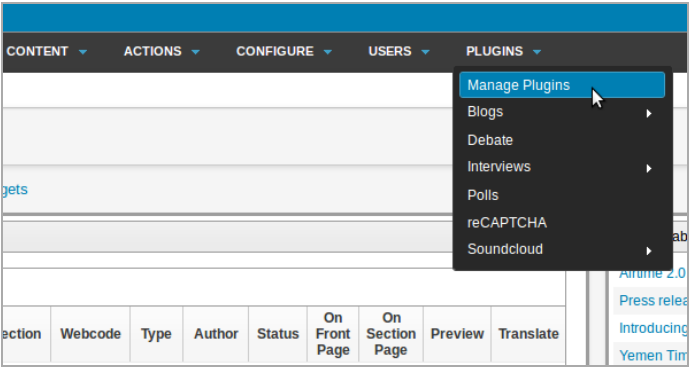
CONTENT ACTIONS CONFIGURE USERS PLUGINS

Manage Plugins
Blogs
Debate
Interviews
Polls
reCAPTCHA
Soundcloud

gets

| ection | Webcode | Type | Author | Status | On Front Page | On Section Page | Preview | Translate |
|---|---|---|---|---|---|---|---|---|

ab
Airtime 2.0
Press relea
Introducing
Yemen Tim